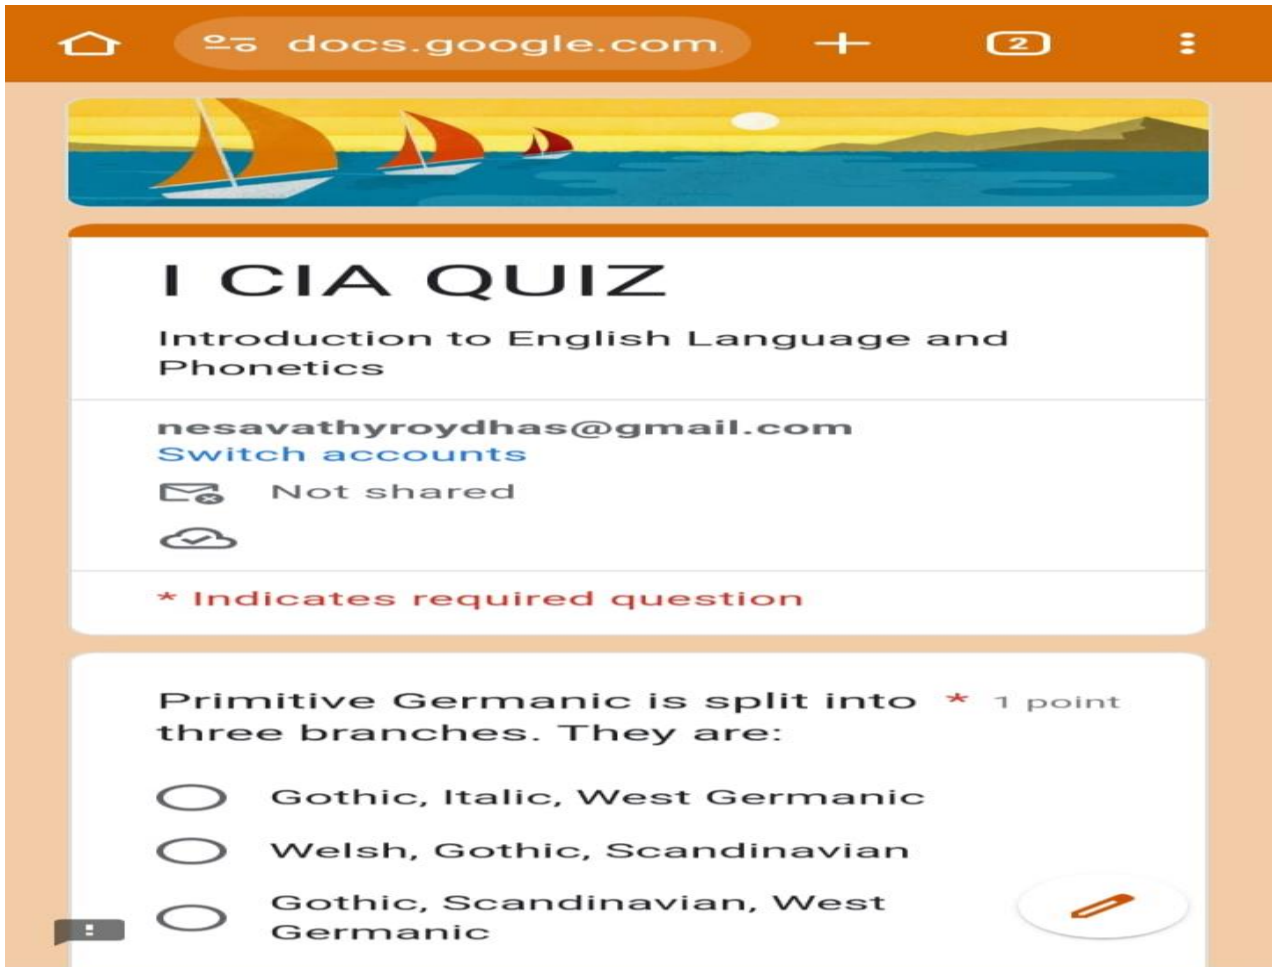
docs.google.com

2

I CIA QUIZ

Introduction to English Language and Phonetics

nesavathyroydhas@gmail.com
Switch accounts

Not shared

* Indicates required question

Primitive Germanic is split into three branches. They are: * 1 point

Gothic, Italic, West Germanic

Welsh, Gothic, Scandinavian

Gothic, Scandinavian, West Germanic